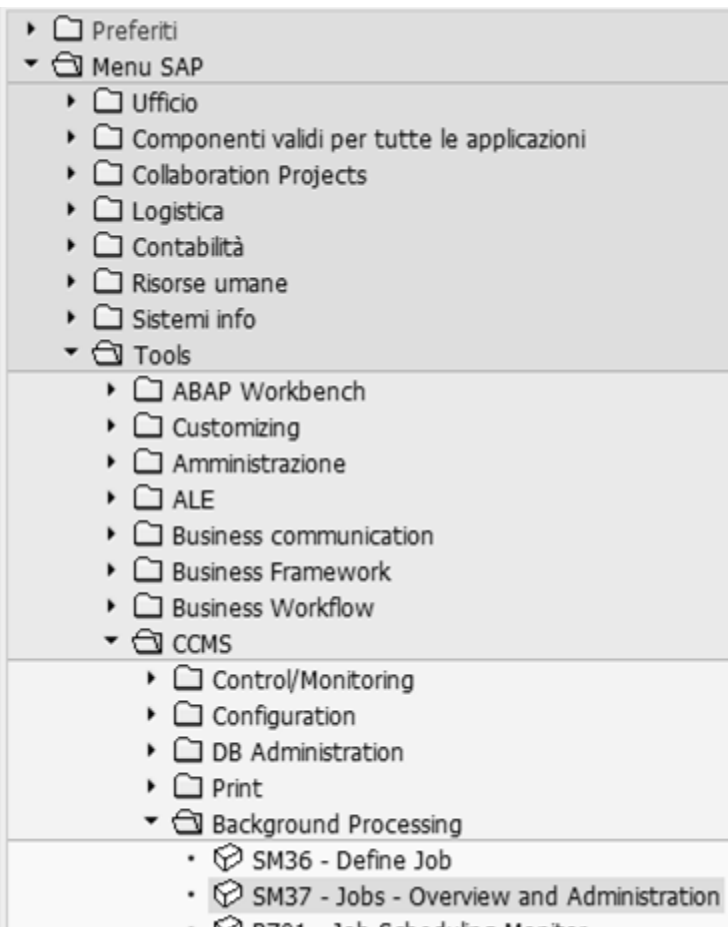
Preferiti
Menu SAP
Ufficio
Componenti validi per tutte le applicazioni
Collaboration Projects
Logistica
Contabilità
Risorse umane
Sistemi info
Tools
ABAP Workbench
Customizing
Amministrazione
ALE
Business communication
Business Framework
Business Workflow
CCMS
Control/Monitoring
Configuration
DB Administration
Print
Background Processing
SM36 - Define Job
SM37 - Jobs - Overview and Administration
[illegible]